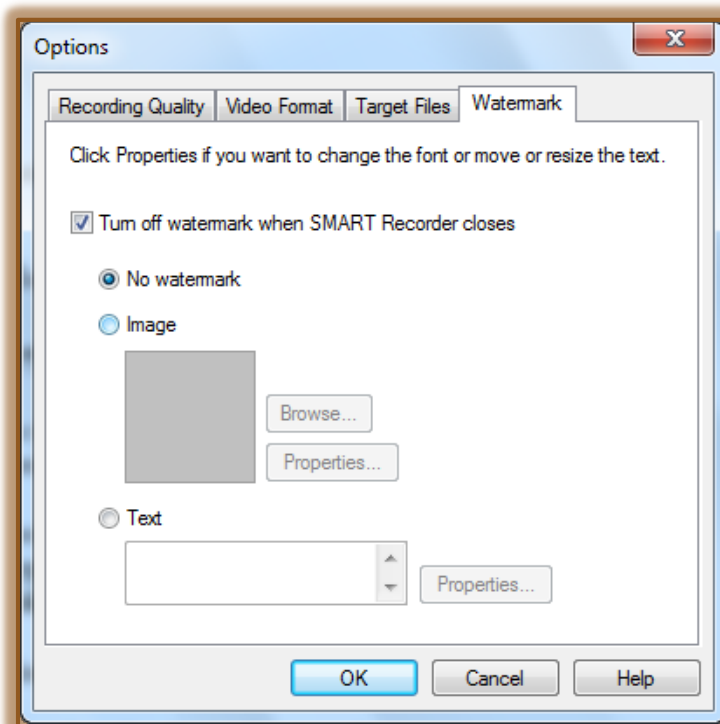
Options

Recording Quality | Video Format | Target Files | Watermark

Click Properties if you want to change the font or move or resize the text.

Turn off watermark when SMART Recorder closes

No watermark

Image

Browse...

Properties...

Text

Properties...

OK

Cancel

Help